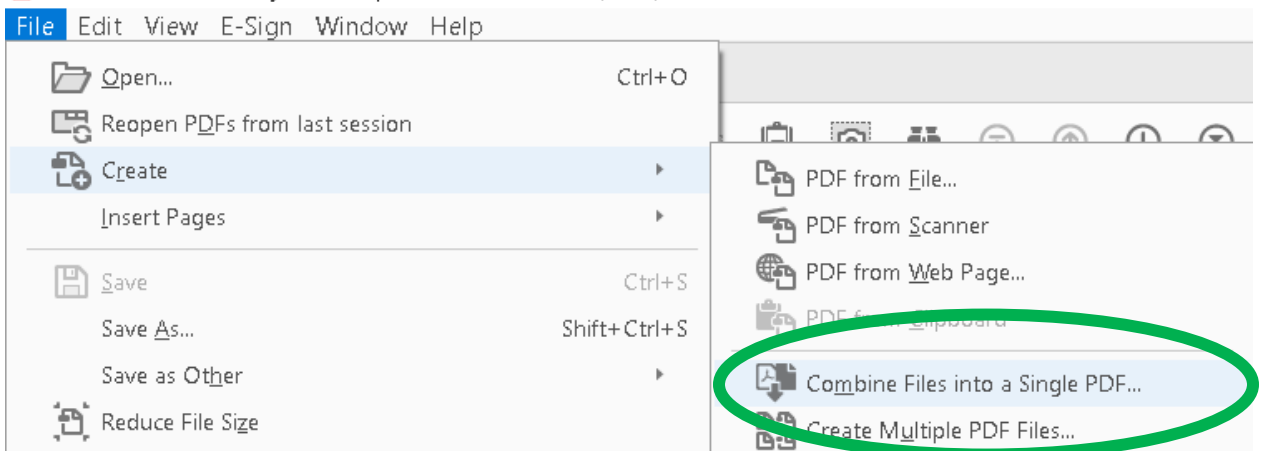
File Edit View E-Sign Window Help

Open... Ctrl+O
Reopen PDFs from last session
Create
Insert Pages
Save Ctrl+S
Save As... Shift+Ctrl+S
Save as Other
Reduce File Size

PDF from File...
PDF from Scanner
PDF from Web Page...
PDF from Clipboard
Combine Files into a Single PDF...
Create Multiple PDF Files...